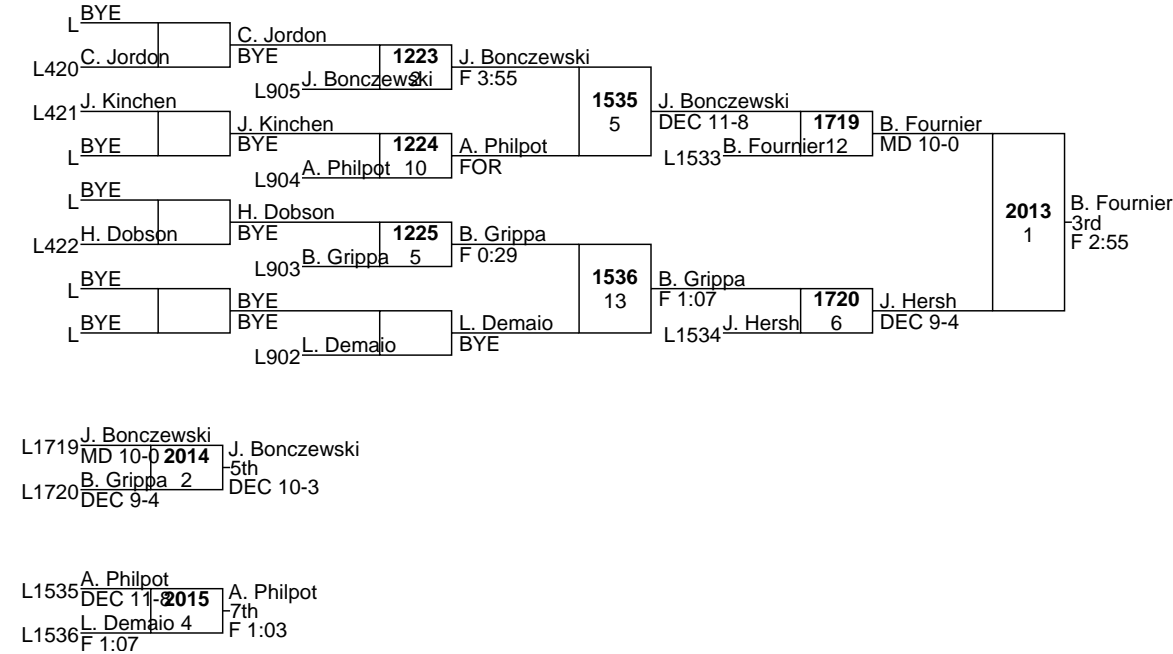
L BYE
L420 C. Jordon
C. Jordon
BYE
1223
L905 J. Bonczewski 2
J. Bonczewski
F 3:55
L421 J. Kinchen
L BYE
J. Kinchen
BYE
1224
L904 A. Philpot 10
A. Philpot
FOR
1535
5
J. Bonczewski
DEC 11-8
1719
L1533 B. Fournier 12
B. Fournier
MD 10-0
L BYE
L422 H. Dobson
H. Dobson
BYE
1225
L903 B. Grippa 5
B. Grippa
F 0:29
L BYE
L BYE
BYE
BYE
L902 L. Demaio
L. Demaio
BYE
1536
13
B. Grippa
F 1:07
1720
L1534 J. Hersh 6
J. Hersh
DEC 9-4
2013
1
B. Fournier
3rd
F 2:55

L1719 J. Bonczewski
MD 10-0
2014
L1720 B. Grippa 2
DEC 9-4
J. Bonczewski
5th
DEC 10-3

L1535 A. Philpot
DEC 11-8
2015
L1536 L. Demaio 4
F 1:07
A. Philpot
7th
F 1:03